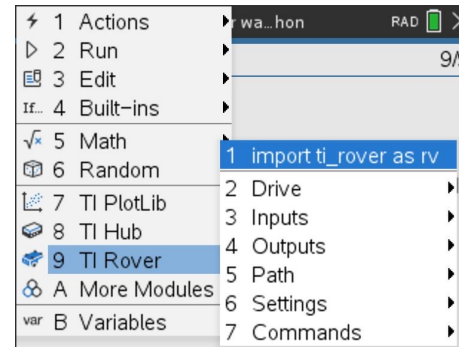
1 Actions
2 Run
3 Edit
If... 4 Built-ins
5 Math
6 Random
7 TI PlotLib
8 TI Hub
9 TI Rover
A More Modules
var B Variables

wa...hon RAD
9/

1 import ti_rover as rv
2 Drive
3 Inputs
4 Outputs
5 Path
6 Settings
7 Commands